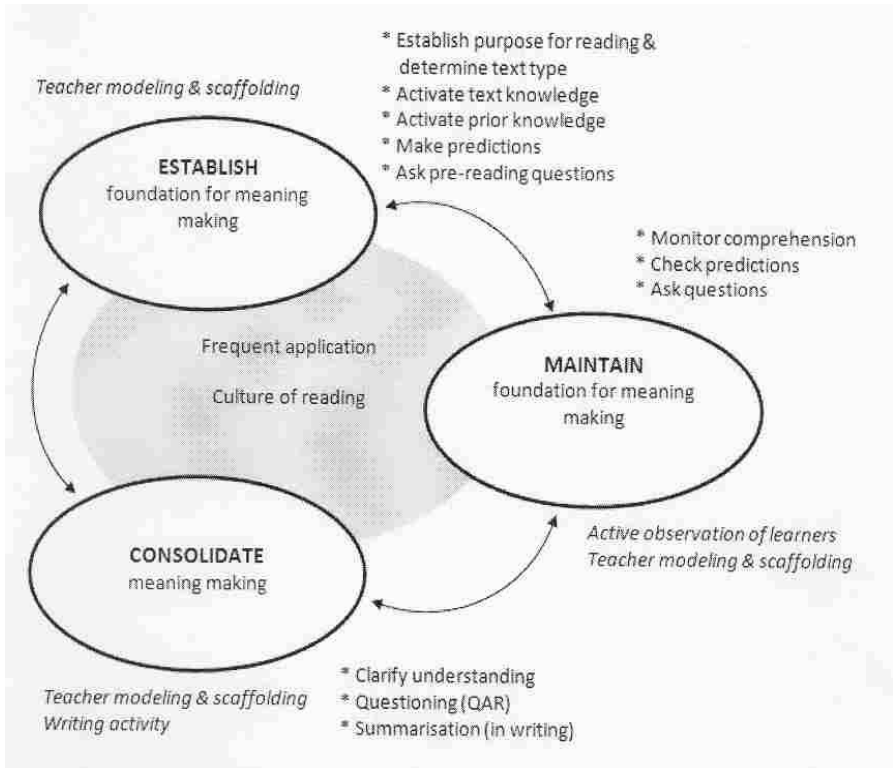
Teacher modeling & scaffolding

* Establish purpose for reading & determine text type
* Activate text knowledge
* Activate prior knowledge
* Make predictions
* Ask pre-reading questions

ESTABLISH
foundation for meaning making

* Monitor comprehension
* Check predictions
* Ask questions

Frequent application

Culture of reading

MAINTAIN
foundation for meaning making

CONSOLIDATE
meaning making

Active observation of learners
Teacher modeling & scaffolding

Teacher modeling & scaffolding
Writing activity

* Clarify understanding
* Questioning (QAR)
* Summarisation (in writing)